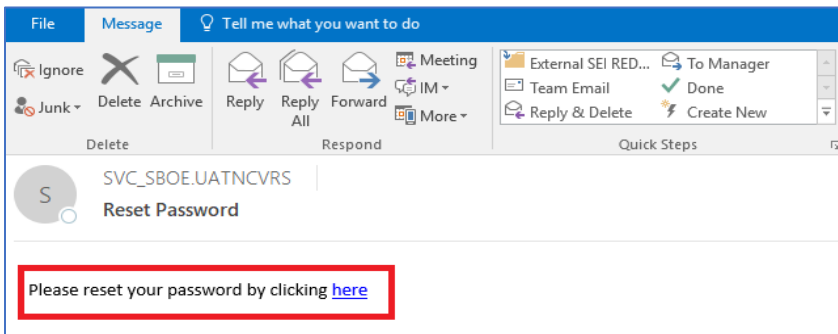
File Message Tell me what you want to do

Ignore
Junk
Delete Archive
Delete

Reply Reply All Forward
Meeting
IM
More
Respond

External SEI RED...
Team Email
Reply & Delete
To Manager
Done
Create New
Quick Steps

S
SVC_SBOE.UATNCVRS
Reset Password

Please reset your password by clicking here